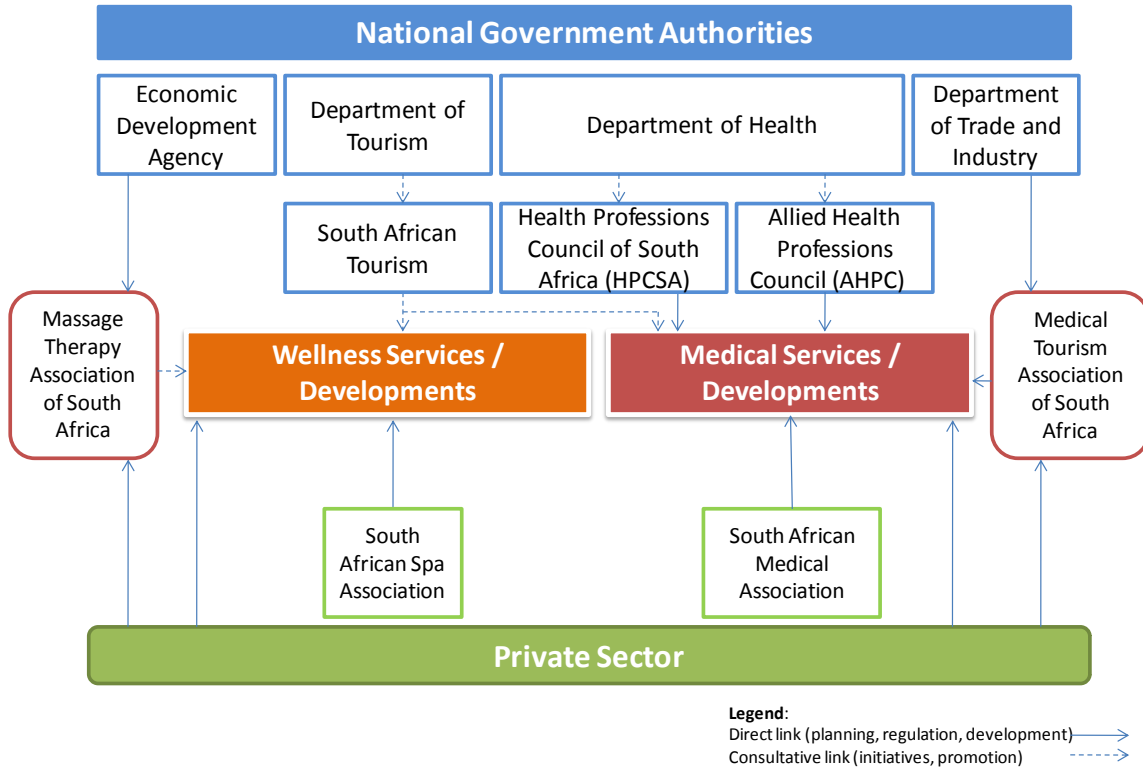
National Government Authorities

Economic Development Agency

Department of Tourism

Department of Health

Department of Trade and Industry

South African Tourism

Health Professions Council of South Africa (HPCSA)

Allied Health Professions Council (AHPC)

Massage Therapy Association of South Africa

Wellness Services / Developments

Medical Services / Developments

Medical Tourism Association of South Africa

South African Spa Association

South African Medical Association

Private Sector

Legend:
Direct link (planning, regulation, development)
Consultative link (initiatives, promotion)